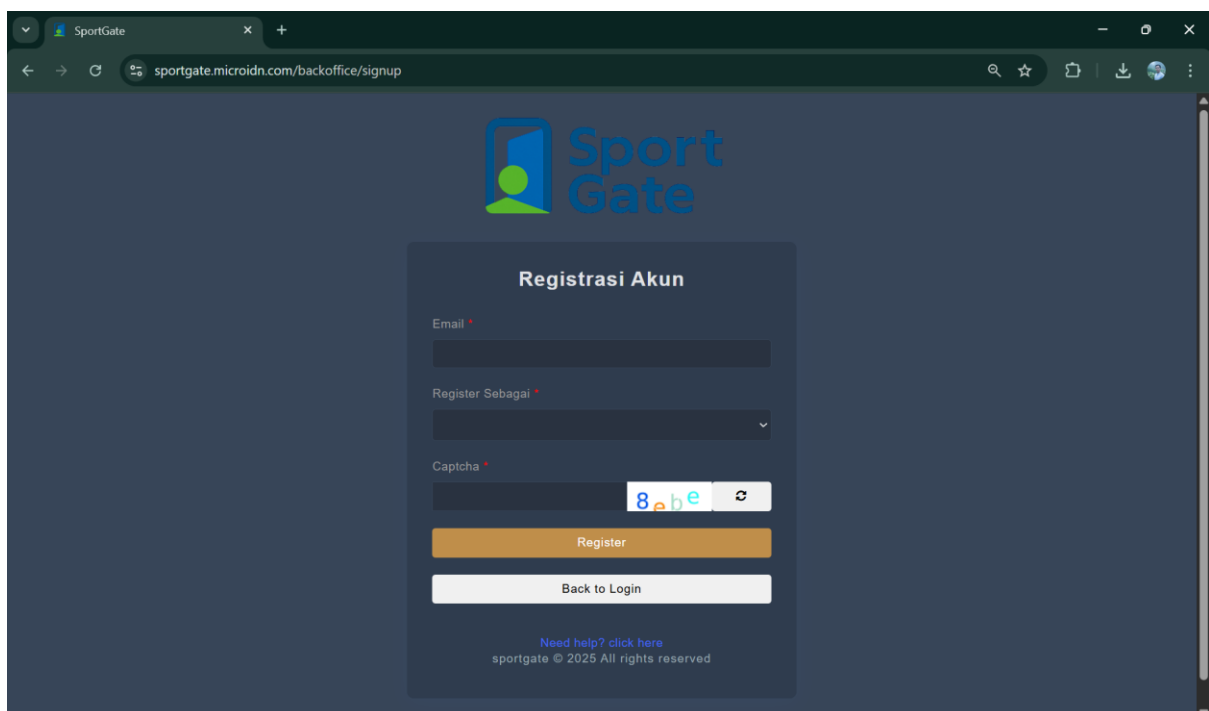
SportGate

sportgate.microidn.com/backoffice/signup

Sport Gate

Registrasi Akun

Email *

Register Sebagai *

Captcha *

8ebe

Register

Back to Login

Need help? click here
sportgate © 2025 All rights reserved